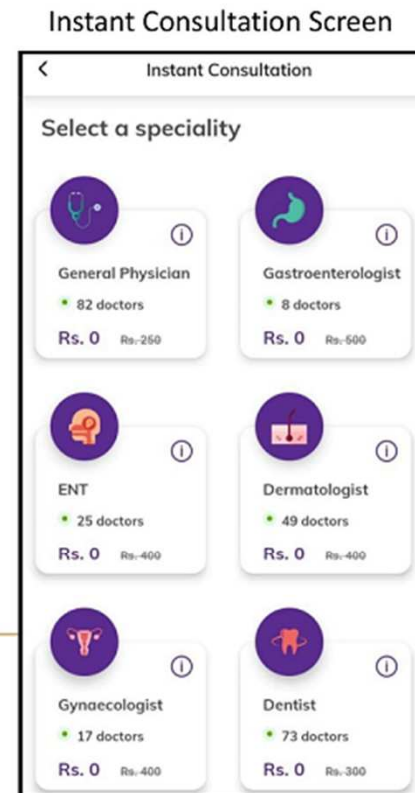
Instant Consultation Screen

<

Instant Consultation

Select a speciality

ⓘ

General Physician

• 82 doctors

Rs. 0 ~~Rs. 250~~

ⓘ

Gastroenterologist

• 8 doctors

Rs. 0 ~~Rs. 500~~

ⓘ

ENT

• 25 doctors

Rs. 0 ~~Rs. 400~~

ⓘ

Dermatologist

• 49 doctors

Rs. 0 ~~Rs. 400~~

ⓘ

Gynaecologist

• 17 doctors

Rs. 0 ~~Rs. 400~~

ⓘ

Dentist

• 73 doctors

Rs. 0 ~~Rs. 300~~